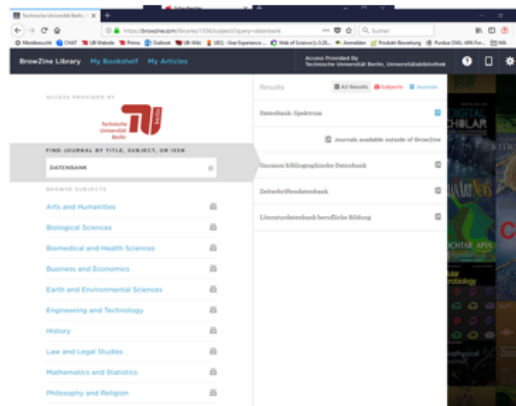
Technische Universität Berlin

https://browzine.com/libraries/1556/subjects?query=datenbank

Suchen

Meistbesucht CHAT UB Website Primo Outlook UB Wiki UEQ - User Experience... Web of Science [v.5.28... Anmelden Produkt-Bewertung Punkte OWL (IPA Fo...

BrowZine Library My Bookshelf My Articles

Access Provided By
Technische Universität Berlin, Universitätsbibliothek

ACCESS PROVIDED BY

Technische Universität Berlin

FIND JOURNAL BY TITLE, SUBJECT, OR ISSN

DATENBANK

BROWSE SUBJECTS

Arts and Humanities

Biological Sciences

Biomedical and Health Sciences

Business and Economics

Earth and Environmental Sciences

Engineering and Technology

History

Law and Legal Studies

Mathematics and Statistics

Philosophy and Religion

Results

All Results Subjects Journals

Datenbank-Spektrum

Journals available outside of BrowZine

Gnomon bibliographische Datenbank

Zeitschriftendatenbank

Literaturdatenbank berufliche Bildung